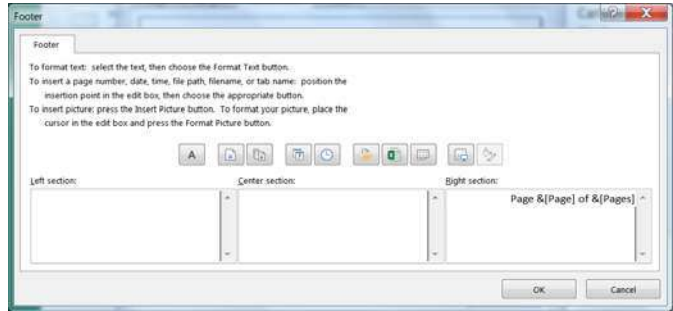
Footer

Footer

To format text: select the text, then choose the Format Text button.
To insert a page number, date, time, file path, filename, or tab name: position the insertion point in the edit box, then choose the appropriate button.
To insert picture: press the Insert Picture button. To format your picture, place the cursor in the edit box and press the Format Picture button.

A

Left section:

Center section:

Right section:

Page &[Page] of &[Pages]

OK

Cancel